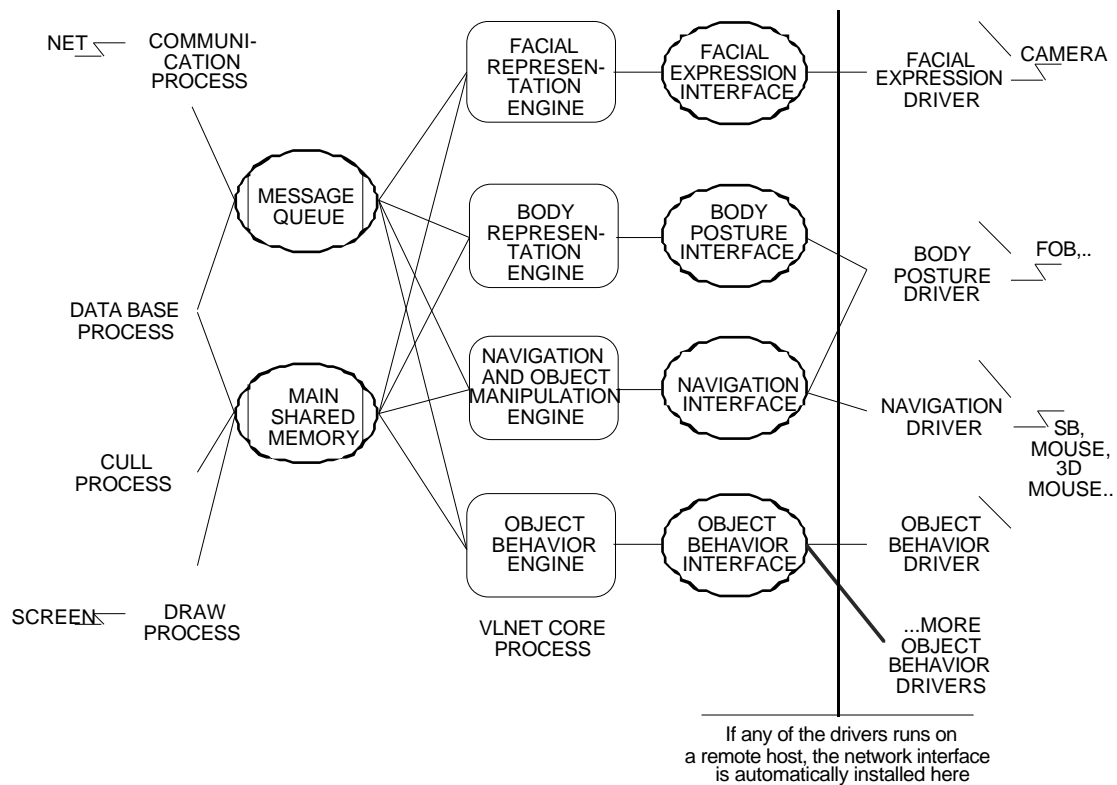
NET

COMMUNICATION PROCESS

MESSAGE QUEUE

DATA BASE PROCESS

MAIN SHARED MEMORY

CULL PROCESS

SCREEN

DRAW PROCESS

FACIAL REPRESENTATION ENGINE

BODY REPRESENTATION ENGINE

NAVIGATION AND OBJECT MANIPULATION ENGINE

OBJECT BEHAVIOR ENGINE

VLNET CORE PROCESS

FACIAL EXPRESSION INTERFACE

BODY POSTURE INTERFACE

NAVIGATION INTERFACE

OBJECT BEHAVIOR INTERFACE

FACIAL EXPRESSION DRIVER

CAMERA

BODY POSTURE DRIVER

FOB,..

NAVIGATION DRIVER

SB, MOUSE, 3D MOUSE..

OBJECT BEHAVIOR DRIVER

...MORE OBJECT BEHAVIOR DRIVERS

If any of the drivers runs on a remote host, the network interface is automatically installed here